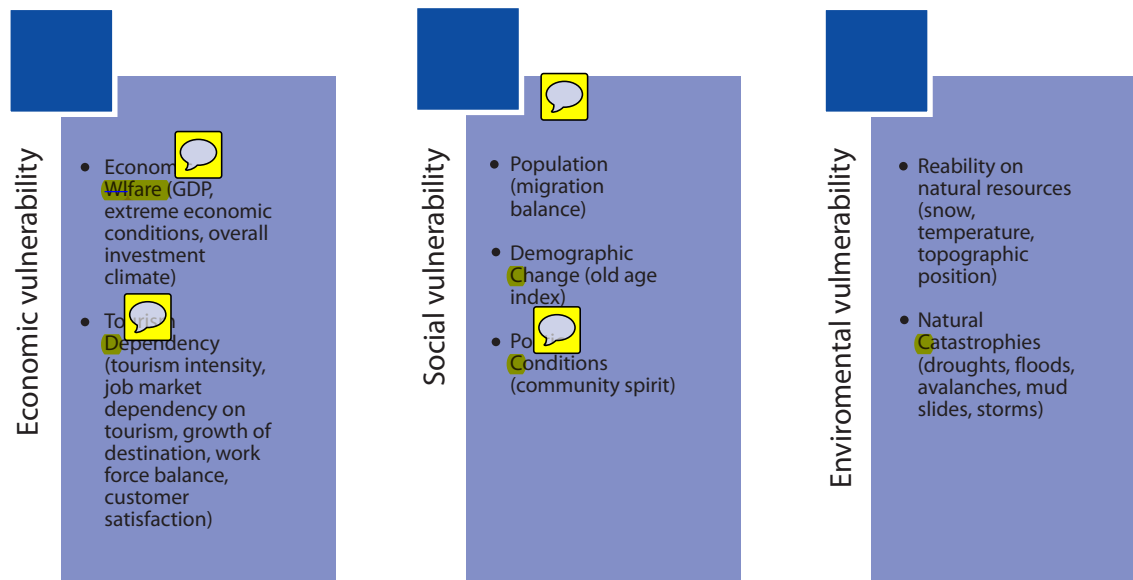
Economic vulnerability

- Econom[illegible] Wlfare (GDP, extreme economic conditions, overall investment climate)
- To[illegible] Dependency (tourism intensity, job market dependency on tourism, growth of destination, work force balance, customer satisfaction)

Social vulnerability

- Population (migration balance)
- Demographic Change (old age index)
- Po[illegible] Conditions (community spirit)

Enviromental vulnerability

- Reability on natural resources (snow, temperature, topographic position)
- Natural Catastrophies (droughts, floods, avalanches, mud slides, storms)